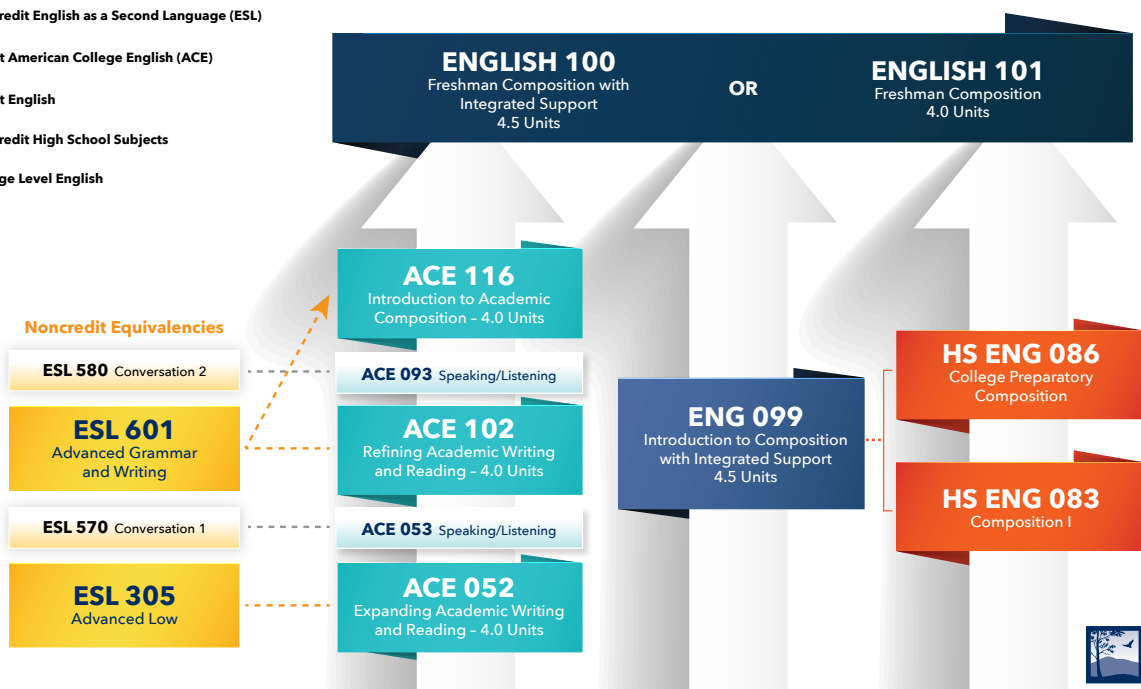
redit English as a Second Language (ESL)

t American College English (ACE)

t English

redit High School Subjects

ge Level English

ENGLISH 100
Freshman Composition with Integrated Support
4.5 Units

OR

ENGLISH 101
Freshman Composition
4.0 Units

Noncredit Equivalencies

ACE 116
Introduction to Academic Composition – 4.0 Units

ESL 580 Conversation 2

ACE 093 Speaking/Listening

ESL 601
Advanced Grammar and Writing

ACE 102
Refining Academic Writing and Reading – 4.0 Units

ESL 570 Conversation 1

ACE 053 Speaking/Listening

ESL 305
Advanced Low

ACE 052
Expanding Academic Writing and Reading – 4.0 Units

ENG 099
Introduction to Composition with Integrated Support
4.5 Units

HS ENG 086
College Preparatory Composition

HS ENG 083
Composition I